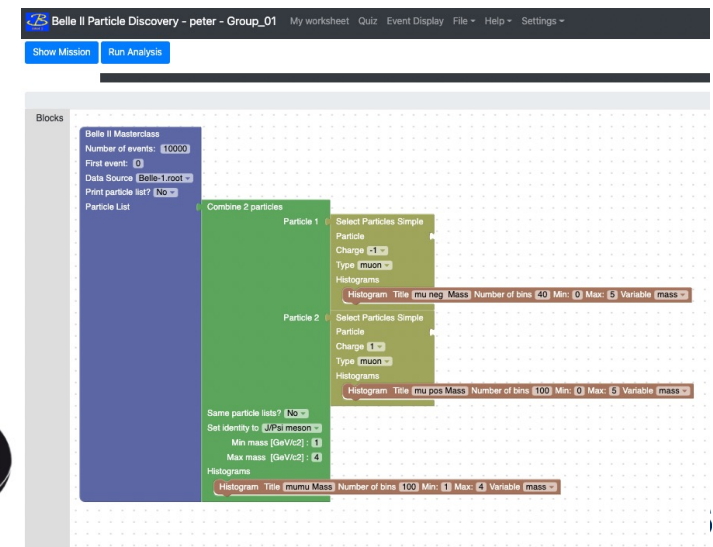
Belle II Particle Discovery - peter - Group_01 My worksheet Quiz Event Display File Help Settings

Show Mission Run Analysis

Blocks

Belle II Masterclass
Number of events: 10000
First event: 0
Data Source Belle-1.root
Print particle list? No
Particle List

Combine 2 particles
Particle 1
Select Particles Simple
Particle
Charge -1
Type muon
Histograms
Histogram Title mu neg Mass Number of bins 40 Min: 0 Max: 5 Variable mass

Particle 2
Select Particles Simple
Particle
Charge 1
Type muon
Histograms
Histogram Title mu pos Mass Number of bins 100 Min: 0 Max: 5 Variable mass

Same particle lists? No
Set identity to J/Psi meson
Min mass [GeV/c2] : 1
Max mass [GeV/c2] : 4
Histograms
Histogram Title mumu Mass Number of bins 100 Min: 1 Max: 4 Variable mass